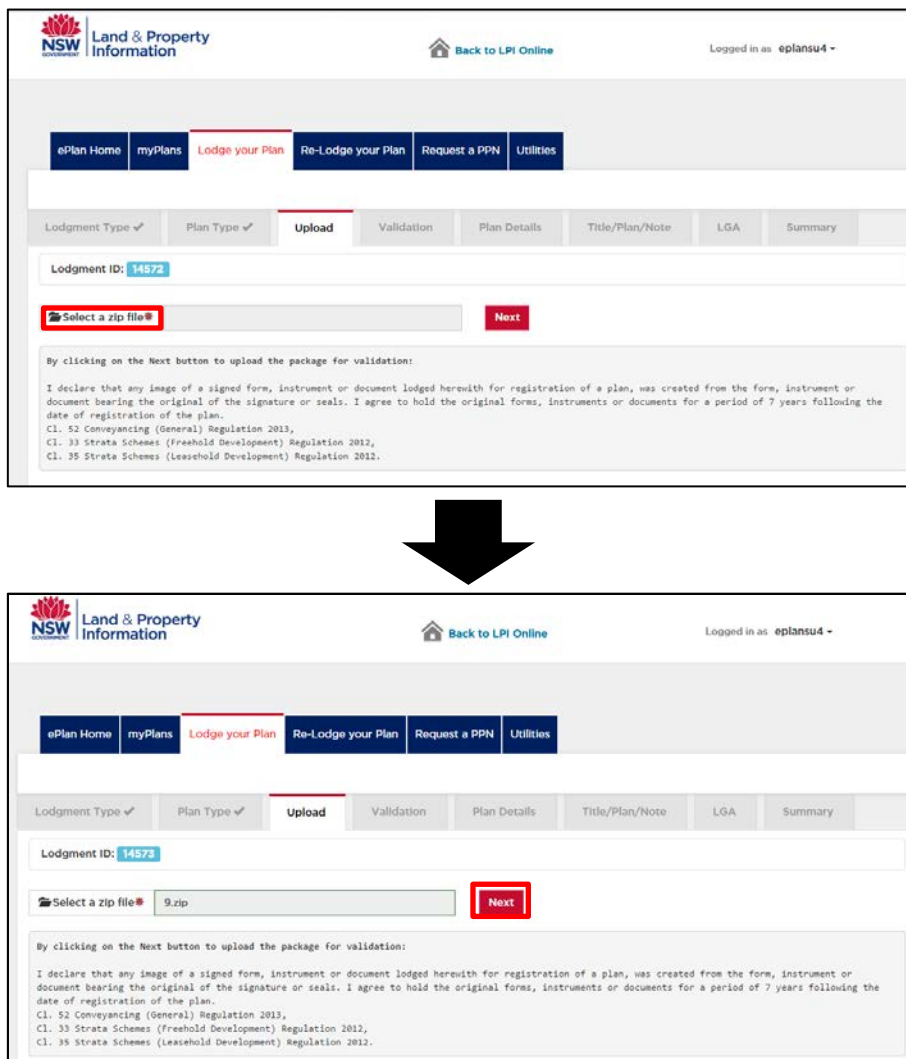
NSW GOVERNMENT Land & Property Information

Back to LPI Online

Logged in as eplansu4

ePlan Home | myPlans | Lodge your Plan | Re-Lodge your Plan | Request a PPN | Utilities

Lodgment Type ✔ | Plan Type ✔ | Upload | Validation | Plan Details | Title/Plan/Note | LGA | Summary

Lodgment ID: 14572

Select a zip file*

Next

By clicking on the Next button to upload the package for validation:

I declare that any image of a signed form, instrument or document lodged herewith for registration of a plan, was created from the form, instrument or document bearing the original of the signature or seals. I agree to hold the original forms, instruments or documents for a period of 7 years following the date of registration of the plan.
Cl. 52 Conveyancing (General) Regulation 2013,
Cl. 33 Strata Schemes (Freehold Development) Regulation 2012,
Cl. 35 Strata Schemes (Leasehold Development) Regulation 2012.

NSW GOVERNMENT Land & Property Information

Back to LPI Online

Logged in as eplansu4

ePlan Home | myPlans | Lodge your Plan | Re-Lodge your Plan | Request a PPN | Utilities

Lodgment Type ✔ | Plan Type ✔ | Upload | Validation | Plan Details | Title/Plan/Note | LGA | Summary

Lodgment ID: 14573

Select a zip file* 9.zip

Next

By clicking on the Next button to upload the package for validation:

I declare that any image of a signed form, instrument or document lodged herewith for registration of a plan, was created from the form, instrument or document bearing the original of the signature or seals. I agree to hold the original forms, instruments or documents for a period of 7 years following the date of registration of the plan.
Cl. 52 Conveyancing (General) Regulation 2013,
Cl. 33 Strata Schemes (Freehold Development) Regulation 2012,
Cl. 35 Strata Schemes (Leasehold Development) Regulation 2012.